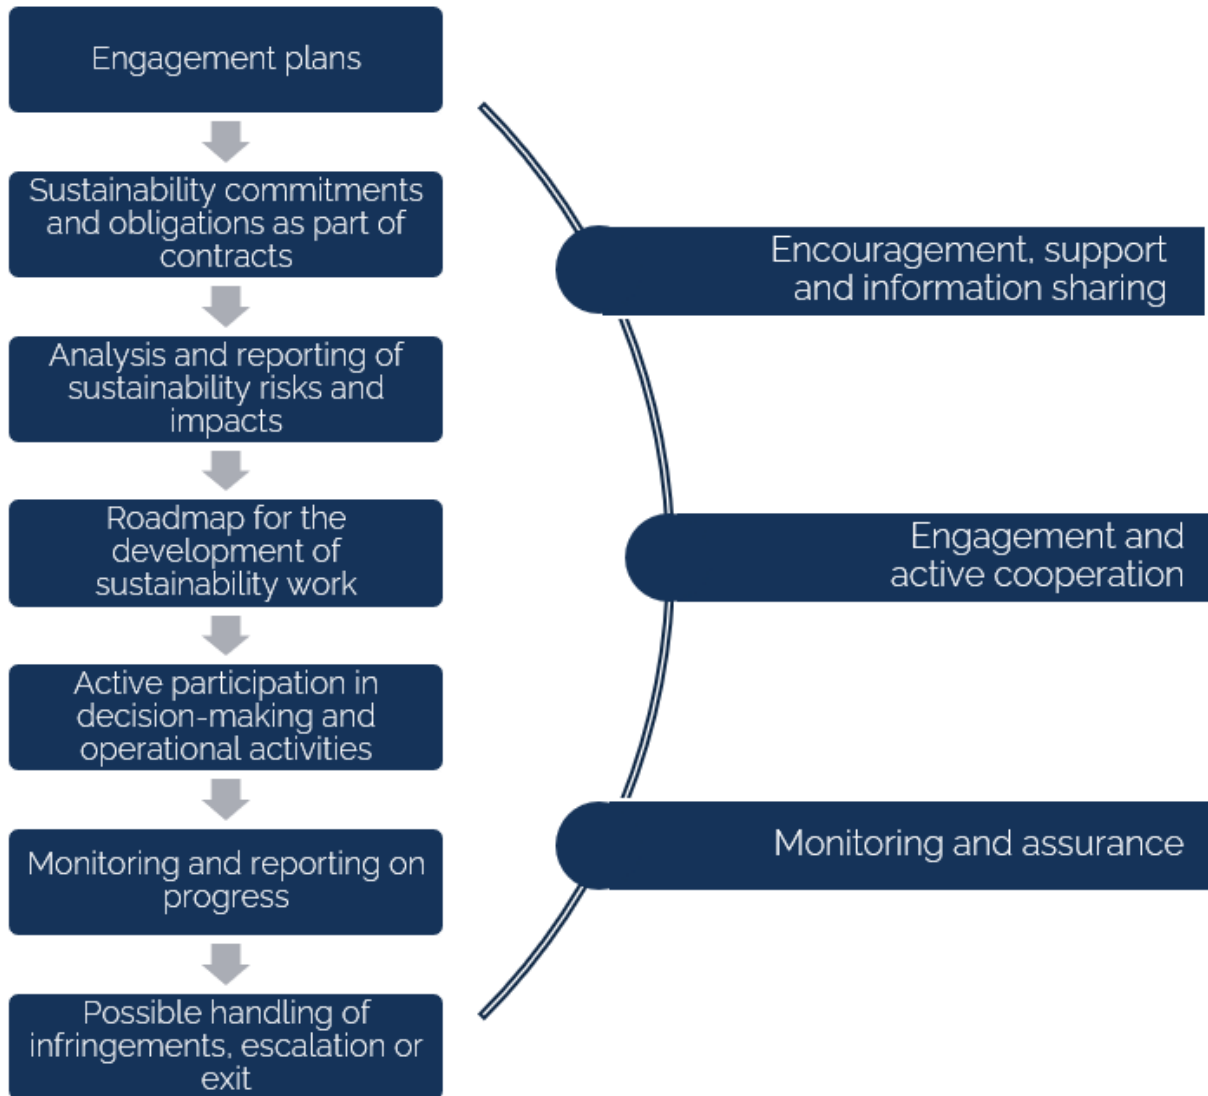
Engagement plans

Sustainability commitments and obligations as part of contracts

Analysis and reporting of sustainability risks and impacts

Roadmap for the development of sustainability work

Active participation in decision-making and operational activities

Monitoring and reporting on progress

Possible handling of infringements, escalation or exit

Encouragement, support and information sharing

Engagement and active cooperation

Monitoring and assurance